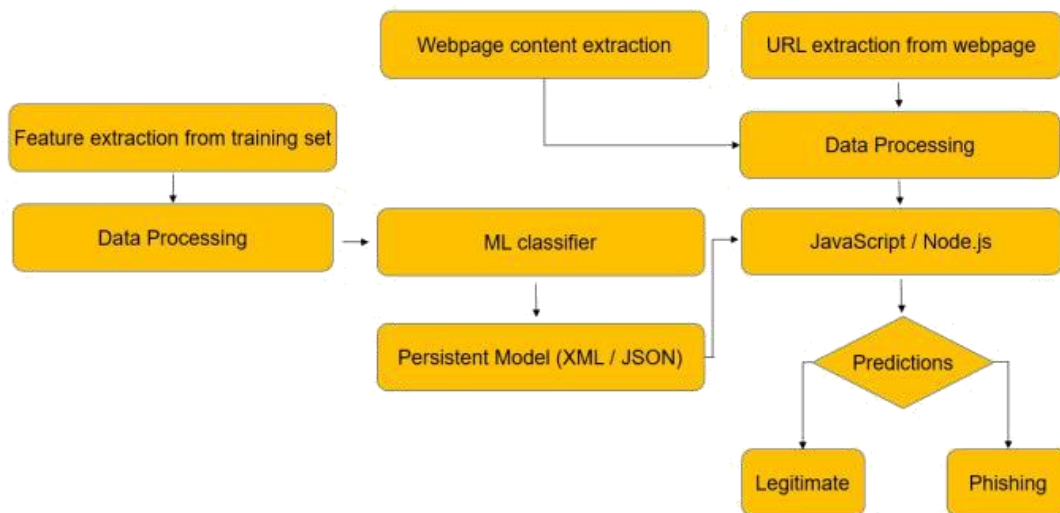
Webpage content extraction

URL extraction from webpage

Feature extraction from training set

Data Processing

Data Processing

ML classifier

JavaScript / Node.js

Persistent Model (XML / JSON)

Predictions

Legitimate

Phishing